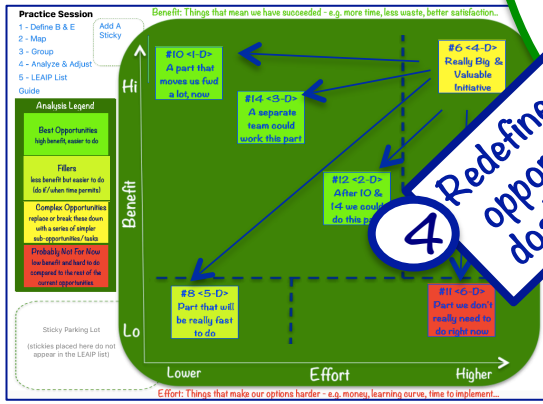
Practice Session
1 - Define B & E
2 - Map
3 - Group
4 - Analyze & Adjust
5 - LEAIP List
Guide

Add A Sticky

Benefit: Things that mean we have succeeded - e.g. more time, less waste, better satisfaction..

Analysis Legend

Best Opportunities
high benefit, easier to do

Fillers
less benefit but easier to do (do if/when time permits)

Complex Opportunities
replace or break these down with a series of simpler sub-opportunities/tasks

Probably Not For Now
low benefit and hard to do compared to the rest of the current opportunities

Sticky Parking Lot
(stickies placed here do not appear in the LEAIP list)

Hi
Benefit
Lo

#10 <1-D>
A part that moves us fwd a lot, now

#14 <3-D>
A separate team could work this part

#6 <4-D>
Really Big & Valuable Initiative

#12 <2-D>
After 10 & 14 we could do this pa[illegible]

#8 <5-D>
Part that will be really fast to do

#11 <6-D>
Part we don't really need to do right now

4
Redefine oppo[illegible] do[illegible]

Lower
Effort
Higher

Effort: Things that make our options harder - e.g. money, learning curve, time to implement...